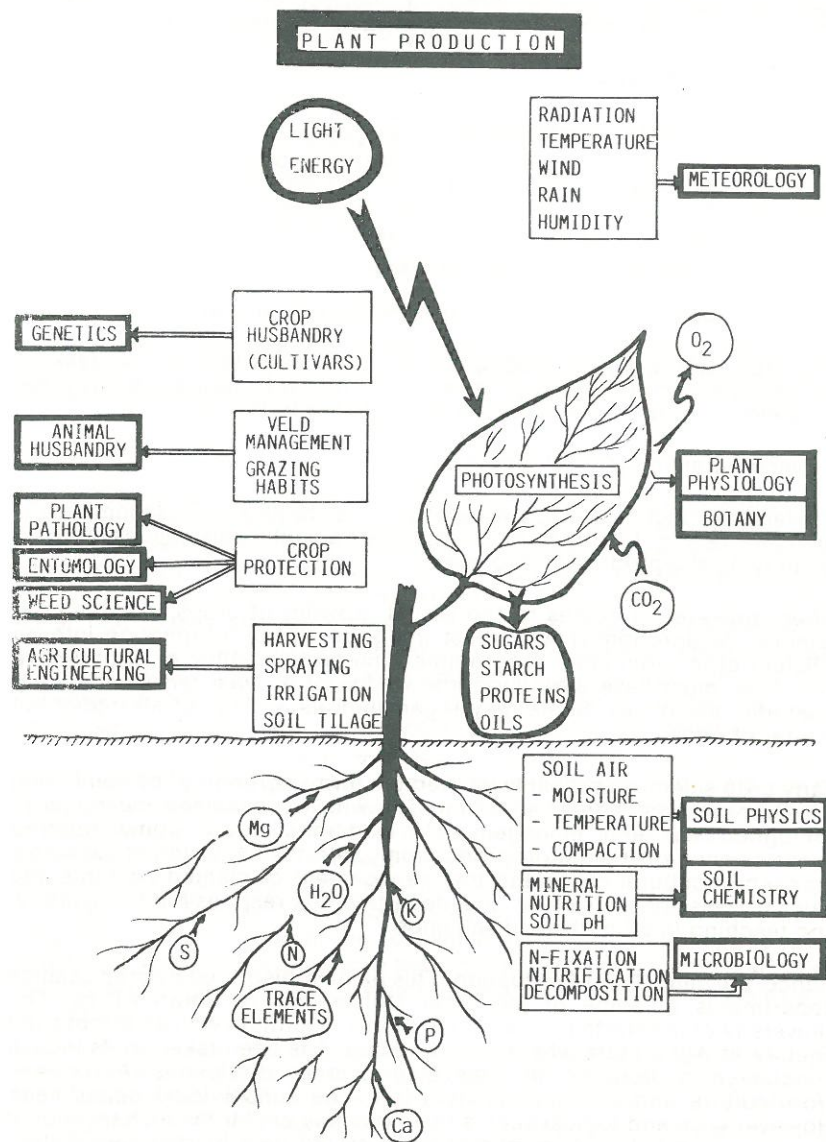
PLANT PRODUCTION

LIGHT ENERGY

RADIATION
TEMPERATURE
WIND
RAIN
HUMIDITY

METEOROLOGY

GENETICS

CROP HUSBANDRY (CULTIVARS)

$O_2$

ANIMAL HUSBANDRY

VELD MANAGEMENT
GRAZING HABITS

PHOTOSYNTHESIS

PLANT PHYSIOLOGY

BOTANY

PLANT PATHOLOGY

ENTOMOLOGY

WEED SCIENCE

CROP PROTECTION

$CO_2$

AGRICULTURAL ENGINEERING

HARVESTING
SPRAYING
IRRIGATION
SOIL TILAGE

SUGARS
STARCH
PROTEINS
OILS

SOIL AIR
- MOISTURE
- TEMPERATURE
- COMPACTION

SOIL PHYSICS

Mg

$H_2O$

MINERAL NUTRITION
SOIL pH

SOIL CHEMISTRY

K

S

N

N-FIXATION
NITRIFICATION
DECOMPOSITION

MICROBIOLOGY

TRACE ELEMENTS

P

Ca